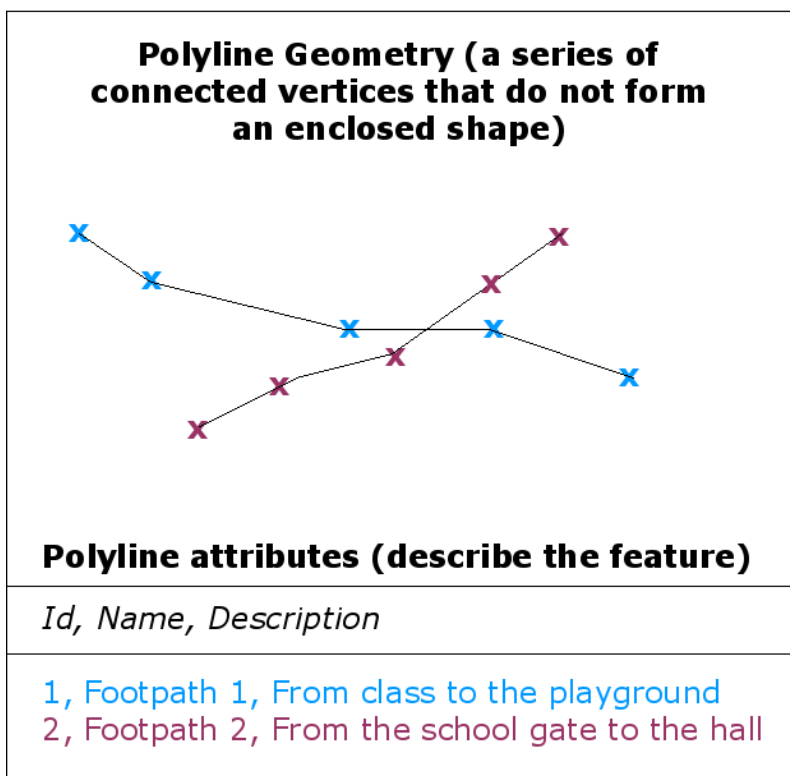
Polyline Geometry (a series of connected vertices that do not form an enclosed shape)

x x x x x
x x x x x x

Polyline attributes (describe the feature)

Id, Name, Description

1, Footpath 1, From class to the playground
2, Footpath 2, From the school gate to the hall